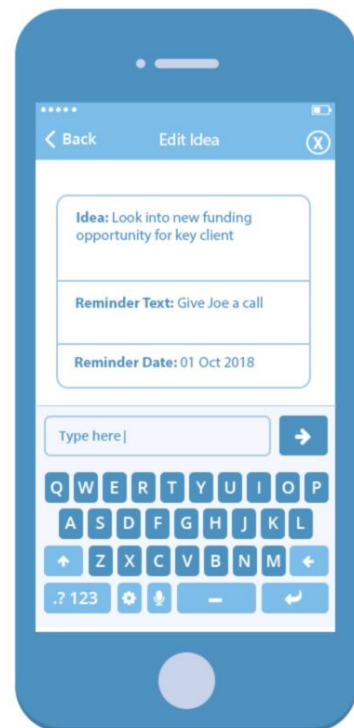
< Back
Edit Idea
X

Idea: Look into new funding opportunity for key client

Reminder Text: Give Joe a call

Reminder Date: 01 Oct 2018

Type here |

Q W E R T Y U I O P
A S D F G H J K L
Z X C V B N M
.? 123